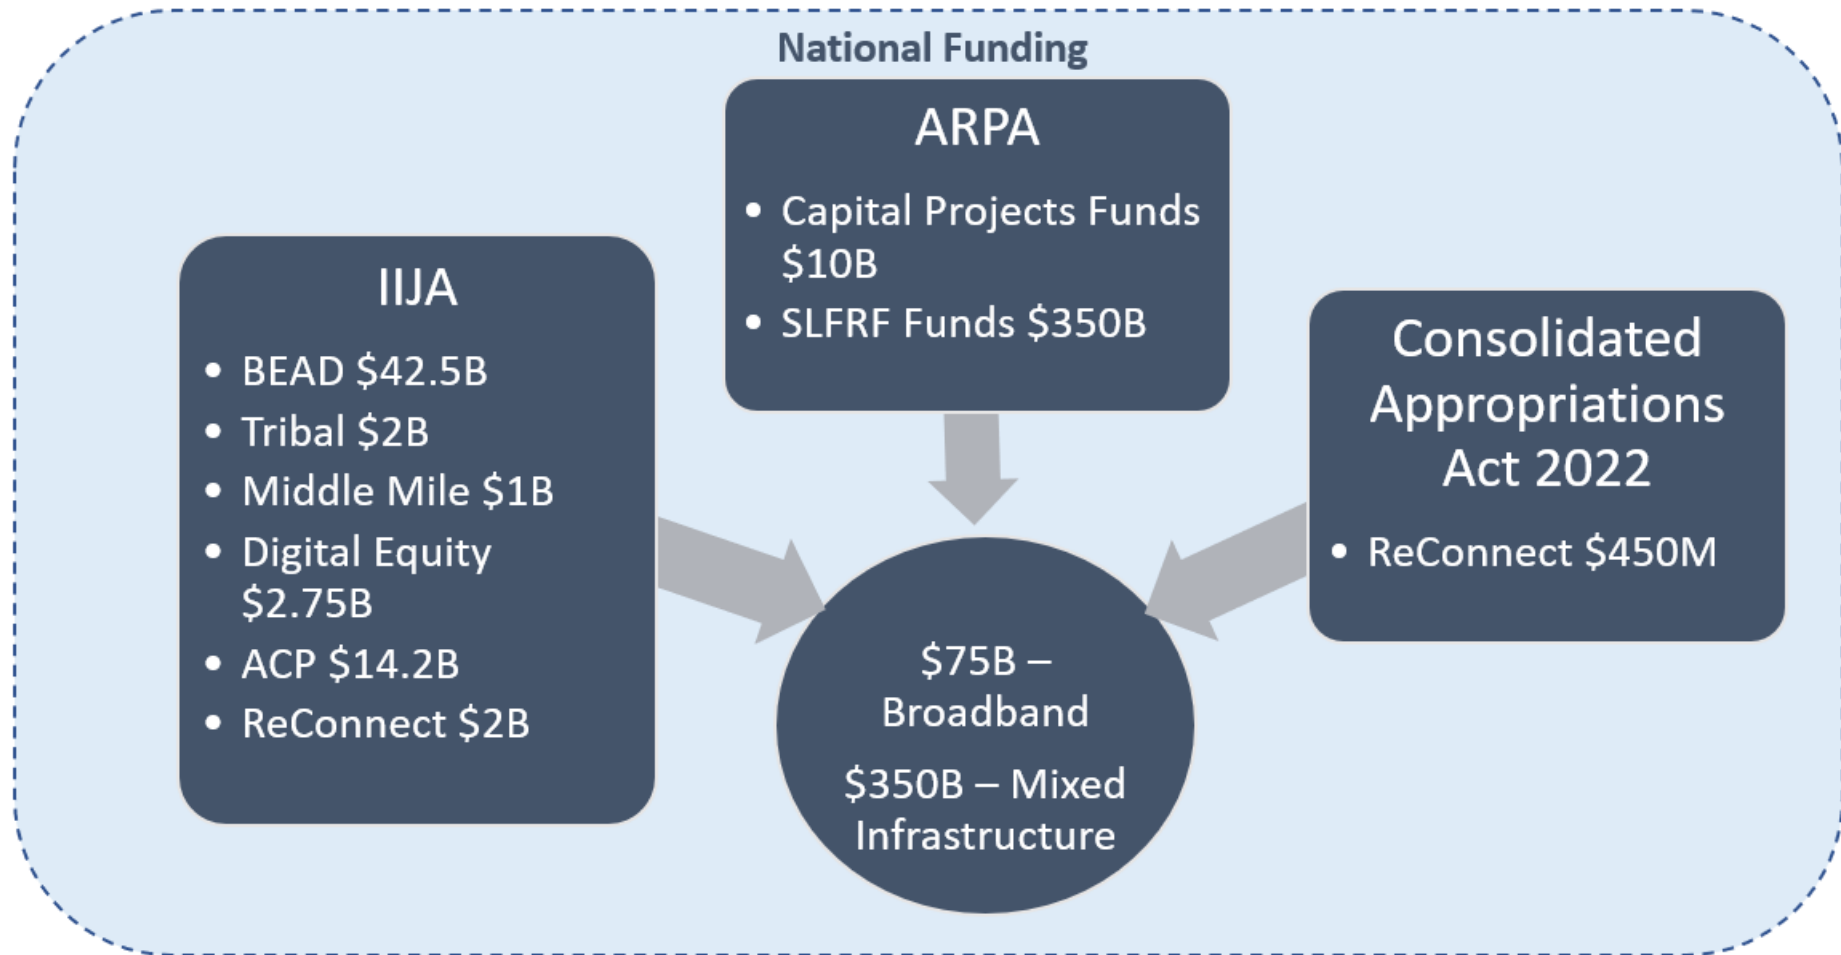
National Funding

ARPA

- Capital Projects Funds \$10B
- SLFRF Funds \$350B

IIJA

- BEAD \$42.5B
- Tribal \$2B
- Middle Mile \$1B
- Digital Equity \$2.75B
- ACP \$14.2B
- ReConnect \$2B

Consolidated Appropriations Act 2022

- ReConnect \$450M

\$75B – Broadband

\$350B – Mixed Infrastructure